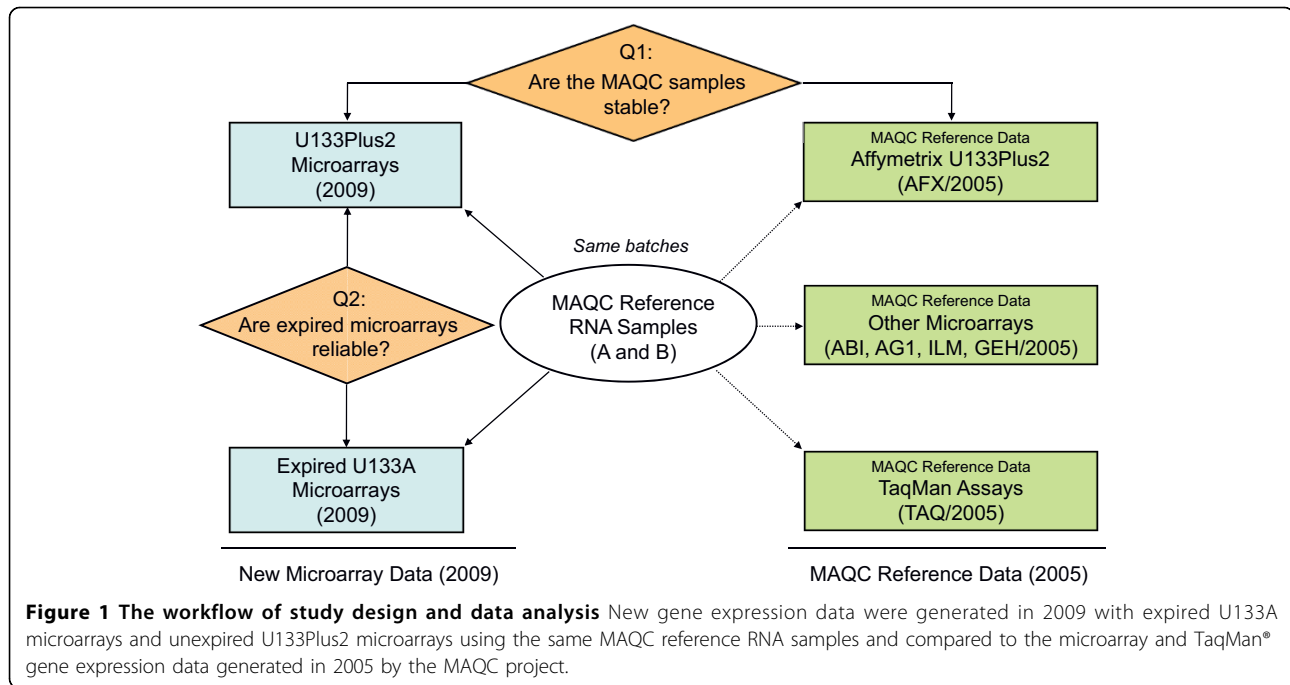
Q1:
Are the MAQC samples stable?

U133Plus2 Microarrays (2009)

MAQC Reference Data
Affymetrix U133Plus2
(AFX/2005)

Same batches

Q2:
Are expired microarrays reliable?

MAQC Reference RNA Samples (A and B)

MAQC Reference Data
Other Microarrays
(ABI, AG1, ILM, GEH/2005)

Expired U133A Microarrays (2009)

MAQC Reference Data
TaqMan Assays
(TAQ/2005)

New Microarray Data (2009)

MAQC Reference Data (2005)

**Figure 1 The workflow of study design and data analysis** New gene expression data were generated in 2009 with expired U133A microarrays and unexpired U133Plus2 microarrays using the same MAQC reference RNA samples and compared to the microarray and TaqMan® gene expression data generated in 2005 by the MAQC project.